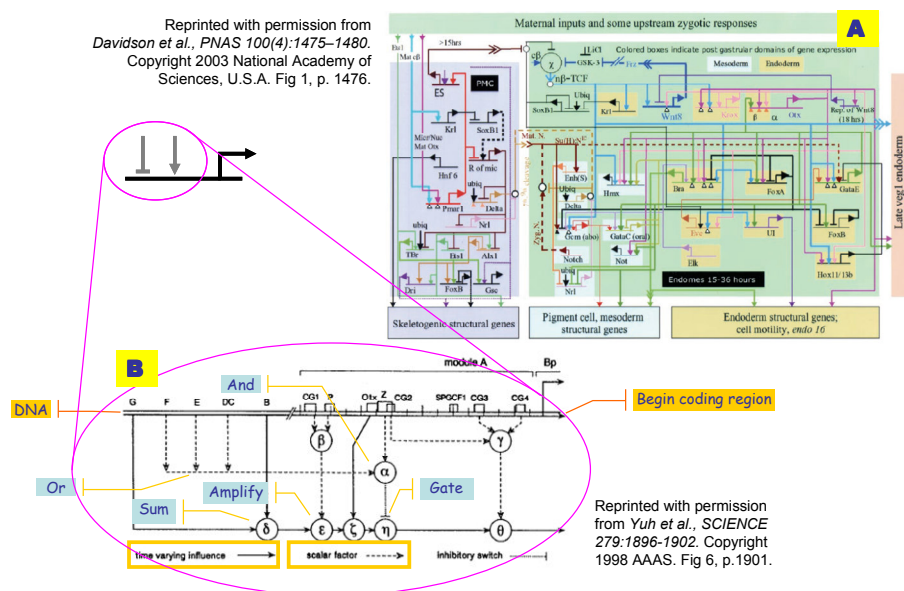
Reprinted with permission from *Davidson et al., PNAS 100(4):1475–1480*. Copyright 2003 National Academy of Sciences, U.S.A. Fig 1, p. 1476.

A

Maternal inputs and some upstream zygotic responses

Colored boxes indicate post gastrular domains of gene expression

Mesoderm Endoderm

>15hrs

Mat cB

LiCl

GSK-3

nβ-TCF

ES

PMC

Ubiq

SoxB1

Krl

Wnt8

Krox

Otx

Rep. of Wnt8 (18 hrs)

Late veg1 endoderm

Mat/Nuc Mat Otx

R of mic

Hnf 6

ubiq

Delta

Pmar1

Nrl

Mat. N

Su(H)/N

Enh(S)

Ubiq

Hmx

Bra

FoxA

GataE

Delta

Ocm (abo)

GataC (oral)

Notch

Not

Ui

FoxB

Elk

Endomes 15-36 hours

Hox11/13b

TBr

Ets1

Alx1

Dri

FoxB

Gsc

ubiq

Nrl

Skeletogenic structural genes

Pigment cell, mesoderm structural genes

Endoderm structural genes; cell motility, *endo 16*

B

module A

Bp

And

DNA

G F E DC B CG1 P Otx Z CG2 SPGCF1 CG3 CG4

Begin coding region

β α γ

Or

Amplify

Gate

Sum

δ ε ζ η θ

time varying influence

scalar factor

inhibitory switch

Reprinted with permission from *Yuh et al., SCIENCE 279:1896-1902*. Copyright 1998 AAAS. Fig 6, p.1901.